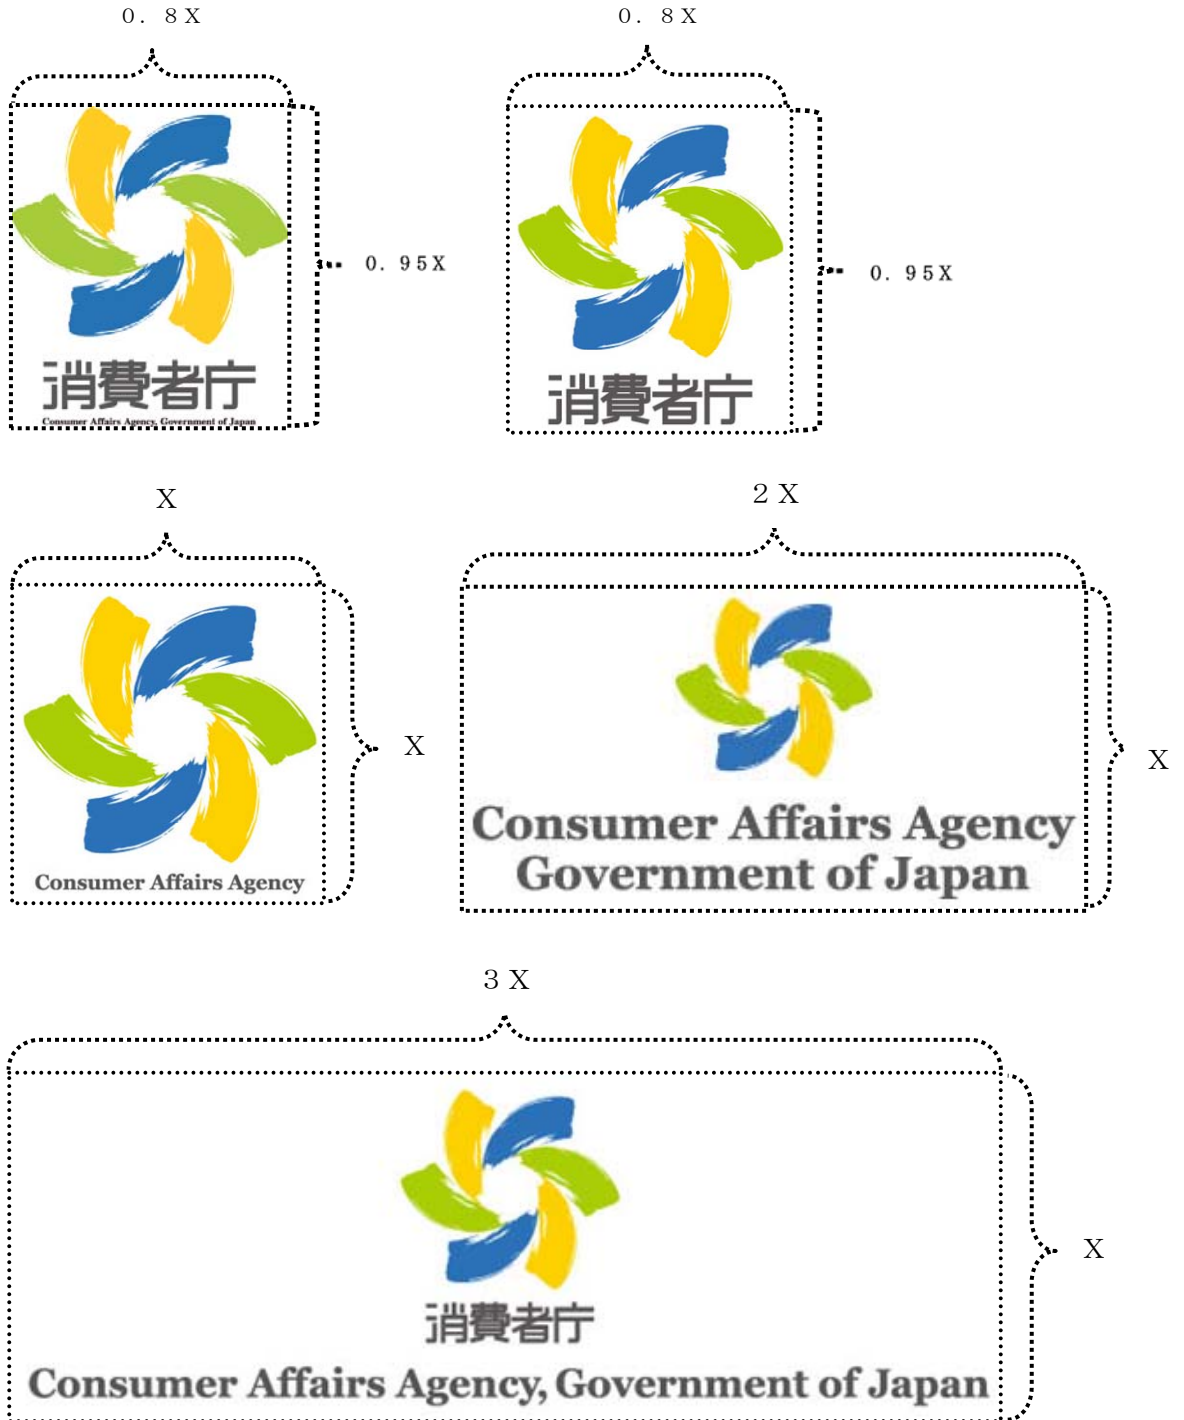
0．8X

消費者庁
Consumer Affairs Agency, Government of Japan

0．95X

0．8X

消費者庁

0．95X

X

Consumer Affairs Agency

X

2X

Consumer Affairs Agency
Government of Japan

X

3X

消費者庁
Consumer Affairs Agency, Government of Japan

X